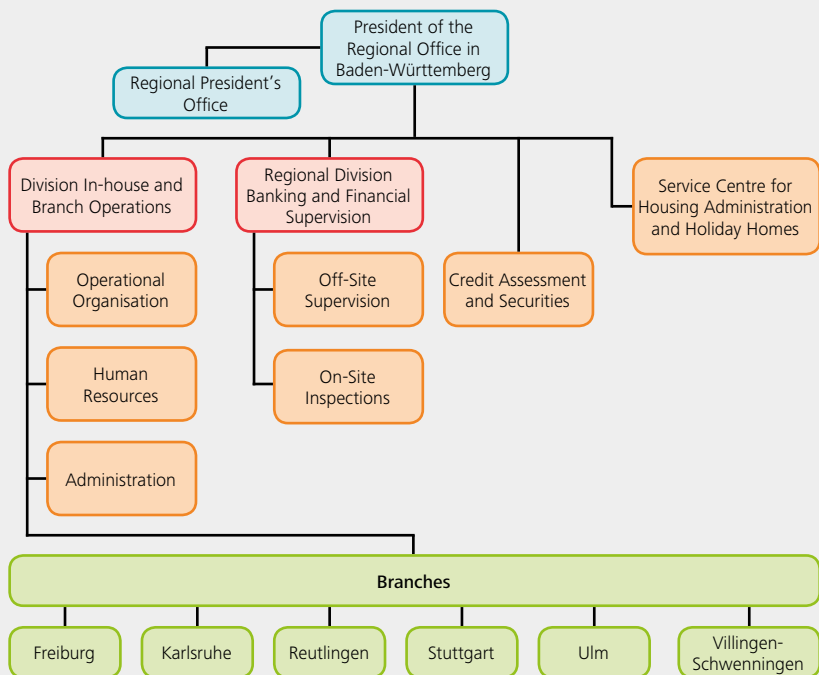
President of the Regional Office in Baden-Württemberg

Regional President's Office

Division In-house and Branch Operations

Regional Division Banking and Financial Supervision

Service Centre for Housing Administration and Holiday Homes

Operational Organisation

Off-Site Supervision

Credit Assessment and Securities

Human Resources

On-Site Inspections

Administration

Branches

Freiburg

Karlsruhe

Reutlingen

Stuttgart

Ulm

Villingen-Schwenningen